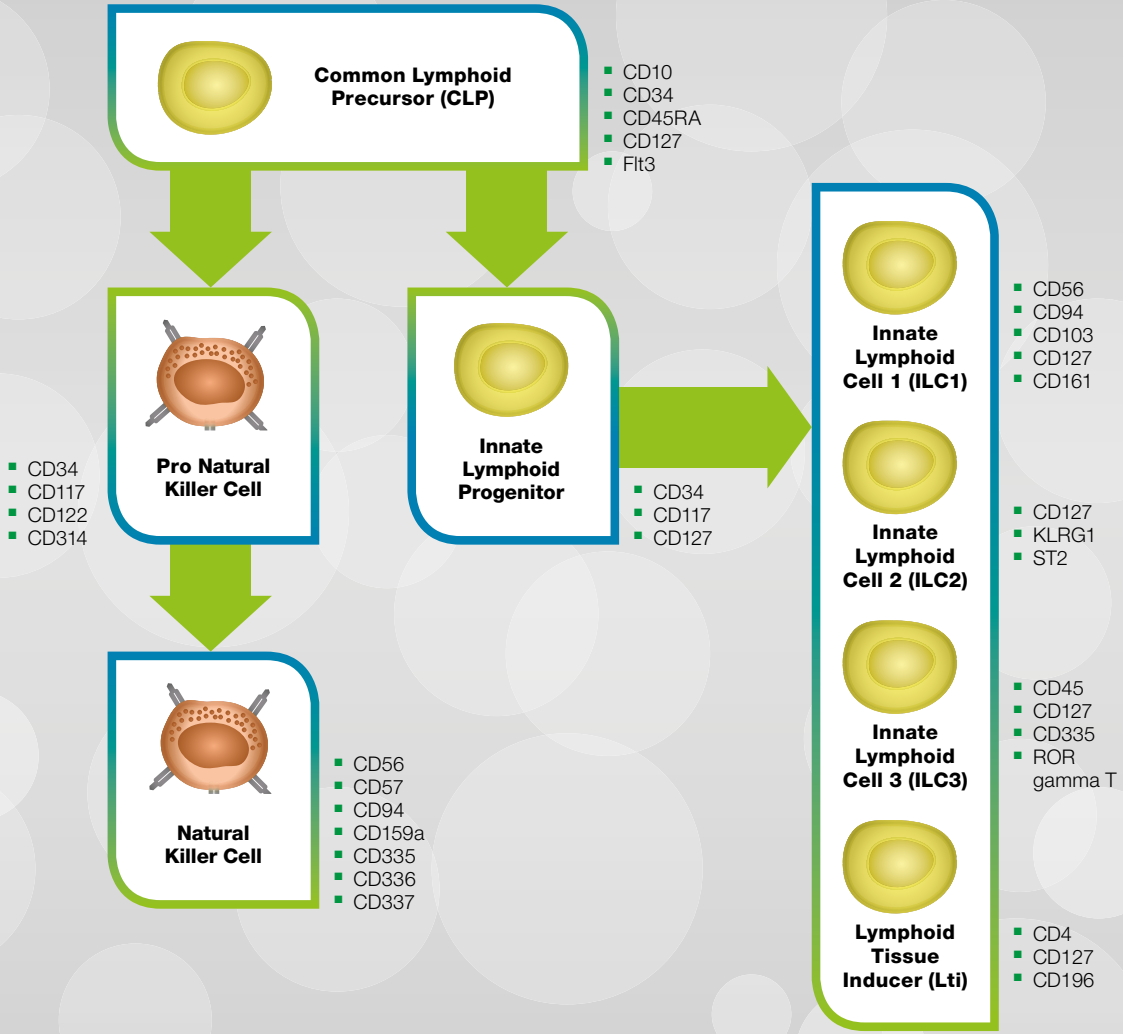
Common Lymphoid Precursor (CLP)

- CD10
- CD34
- CD45RA
- CD127
- Flt3

Pro Natural Killer Cell

- CD34
- CD117
- CD122
- CD314

Innate Lymphoid Progenitor

- CD34
- CD117
- CD127

Natural Killer Cell

- CD56
- CD57
- CD94
- CD159a
- CD335
- CD336
- CD337

Innate Lymphoid Cell 1 (ILC1)

- CD56
- CD94
- CD103
- CD127
- CD161

Innate Lymphoid Cell 2 (ILC2)

- CD127
- KLRG1
- ST2

Innate Lymphoid Cell 3 (ILC3)

- CD45
- CD127
- CD335
- ROR gamma T

Lymphoid Tissue Inducer (Lti)

- CD4
- CD127
- CD196